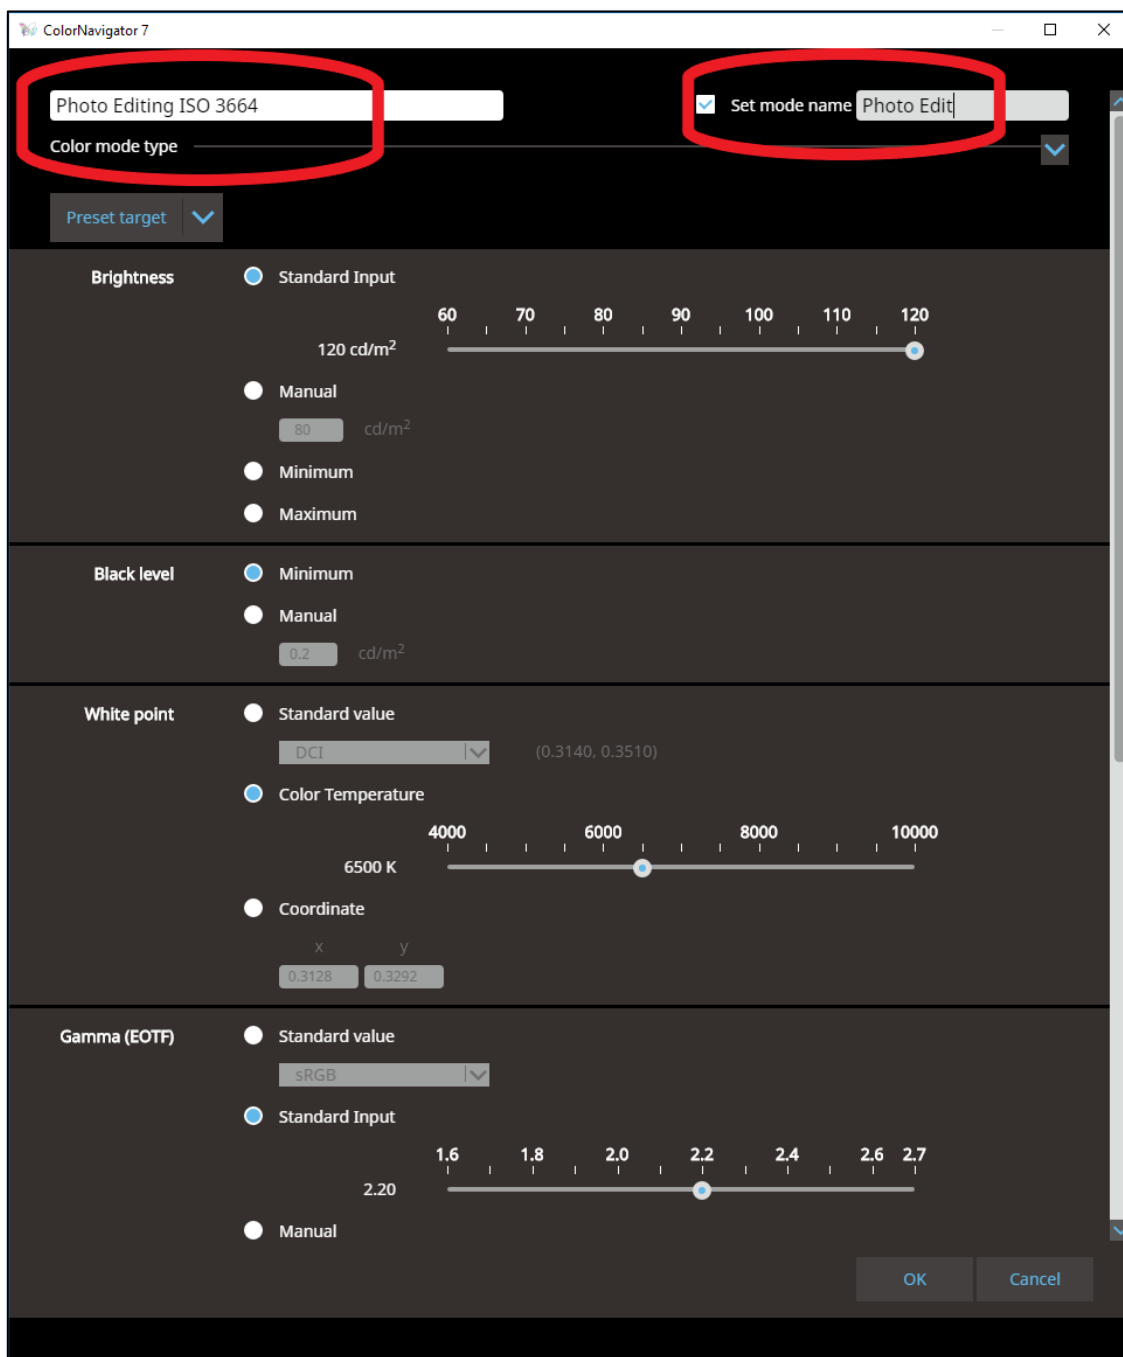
ColorNavigator 7

Photo Editing ISO 3664
Color mode type

Set mode name Photo Edit

Preset target

Brightness
Standard Input
60 70 80 90 100 110 120
120 cd/m$^2$
Manual
80 cd/m$^2$
Minimum
Maximum

Black level
Minimum
Manual
0.2 cd/m$^2$

White point
Standard value
DCI (0.3140, 0.3510)
Color Temperature
4000 6000 8000 10000
6500 K
Coordinate
x y
0.3128 0.3292

Gamma (EOTF)
Standard value
sRGB
Standard Input
1.6 1.8 2.0 2.2 2.4 2.6 2.7
2.20
Manual

OK
Cancel